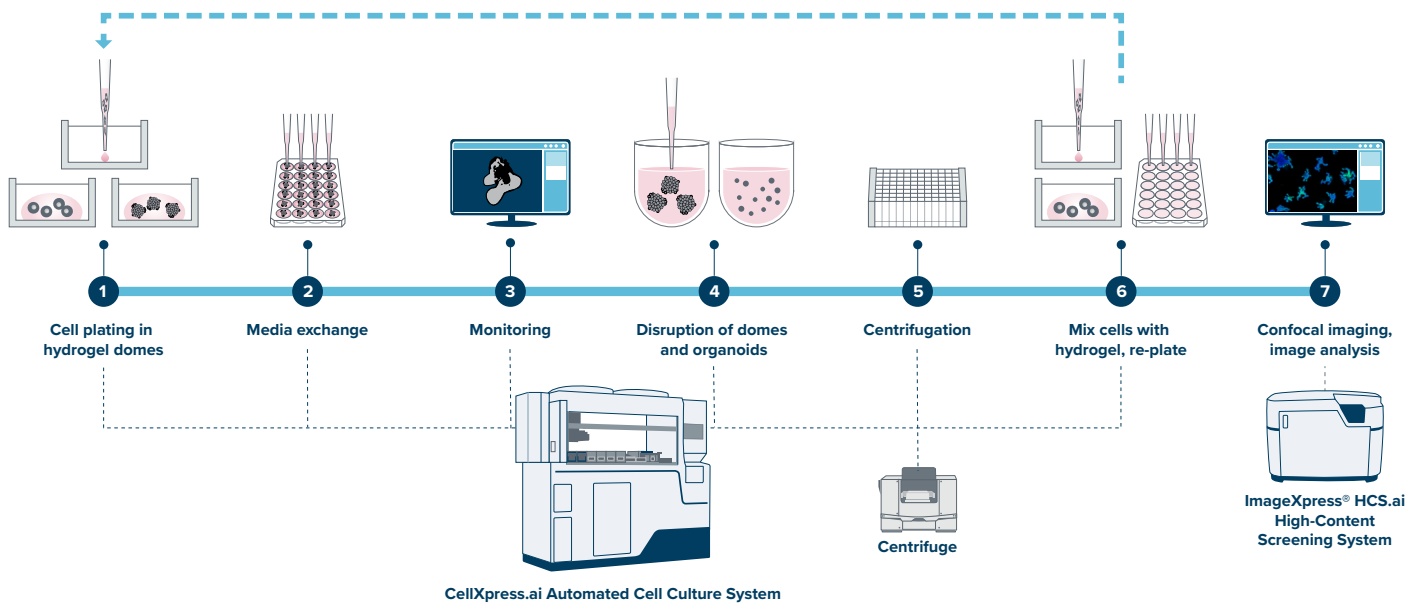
1
Cell plating in hydrogel domes

2
Media exchange

3
Monitoring

4
Disruption of domes and organoids

5
Centrifugation

6
Mix cells with hydrogel, re-plate

7
Confocal imaging, image analysis

CellXpress.ai Automated Cell Culture System

Centrifuge

ImageXpress® HCS.ai High-Content Screening System